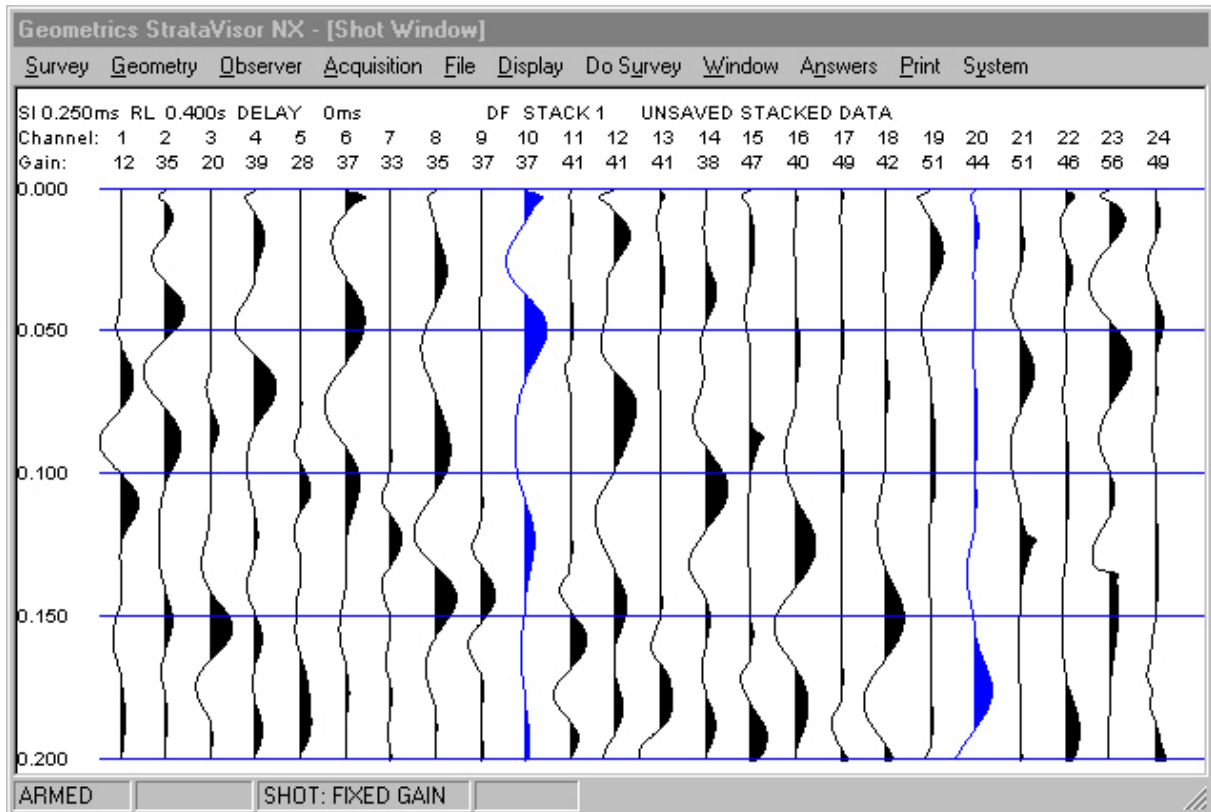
Geometrics StrataVisor NX - [Shot Window]

Survey Geometry Observer Acquisition File Display Do Survey Window Answers Print System

SI 0.250ms RL 0.400s DELAY 0ms DF STACK 1 UNSAVED STACKED DATA

| Channel: | 1 | 2 | 3 | 4 | 5 | 6 | 7 | 8 | 9 | 10 | 11 | 12 | 13 | 14 | 15 | 16 | 17 | 18 | 19 | 20 | 21 | 22 | 23 | 24 |
|---|---|---|---|---|---|---|---|---|---|---|---|---|---|---|---|---|---|---|---|---|---|---|---|---|
| Gain: | 12 | 35 | 20 | 39 | 28 | 37 | 33 | 35 | 37 | 37 | 41 | 41 | 41 | 38 | 47 | 40 | 49 | 42 | 51 | 44 | 51 | 46 | 56 | 49 |

0.000
0.050
0.100
0.150
0.200

ARMED
SHOT: FIXED GAIN